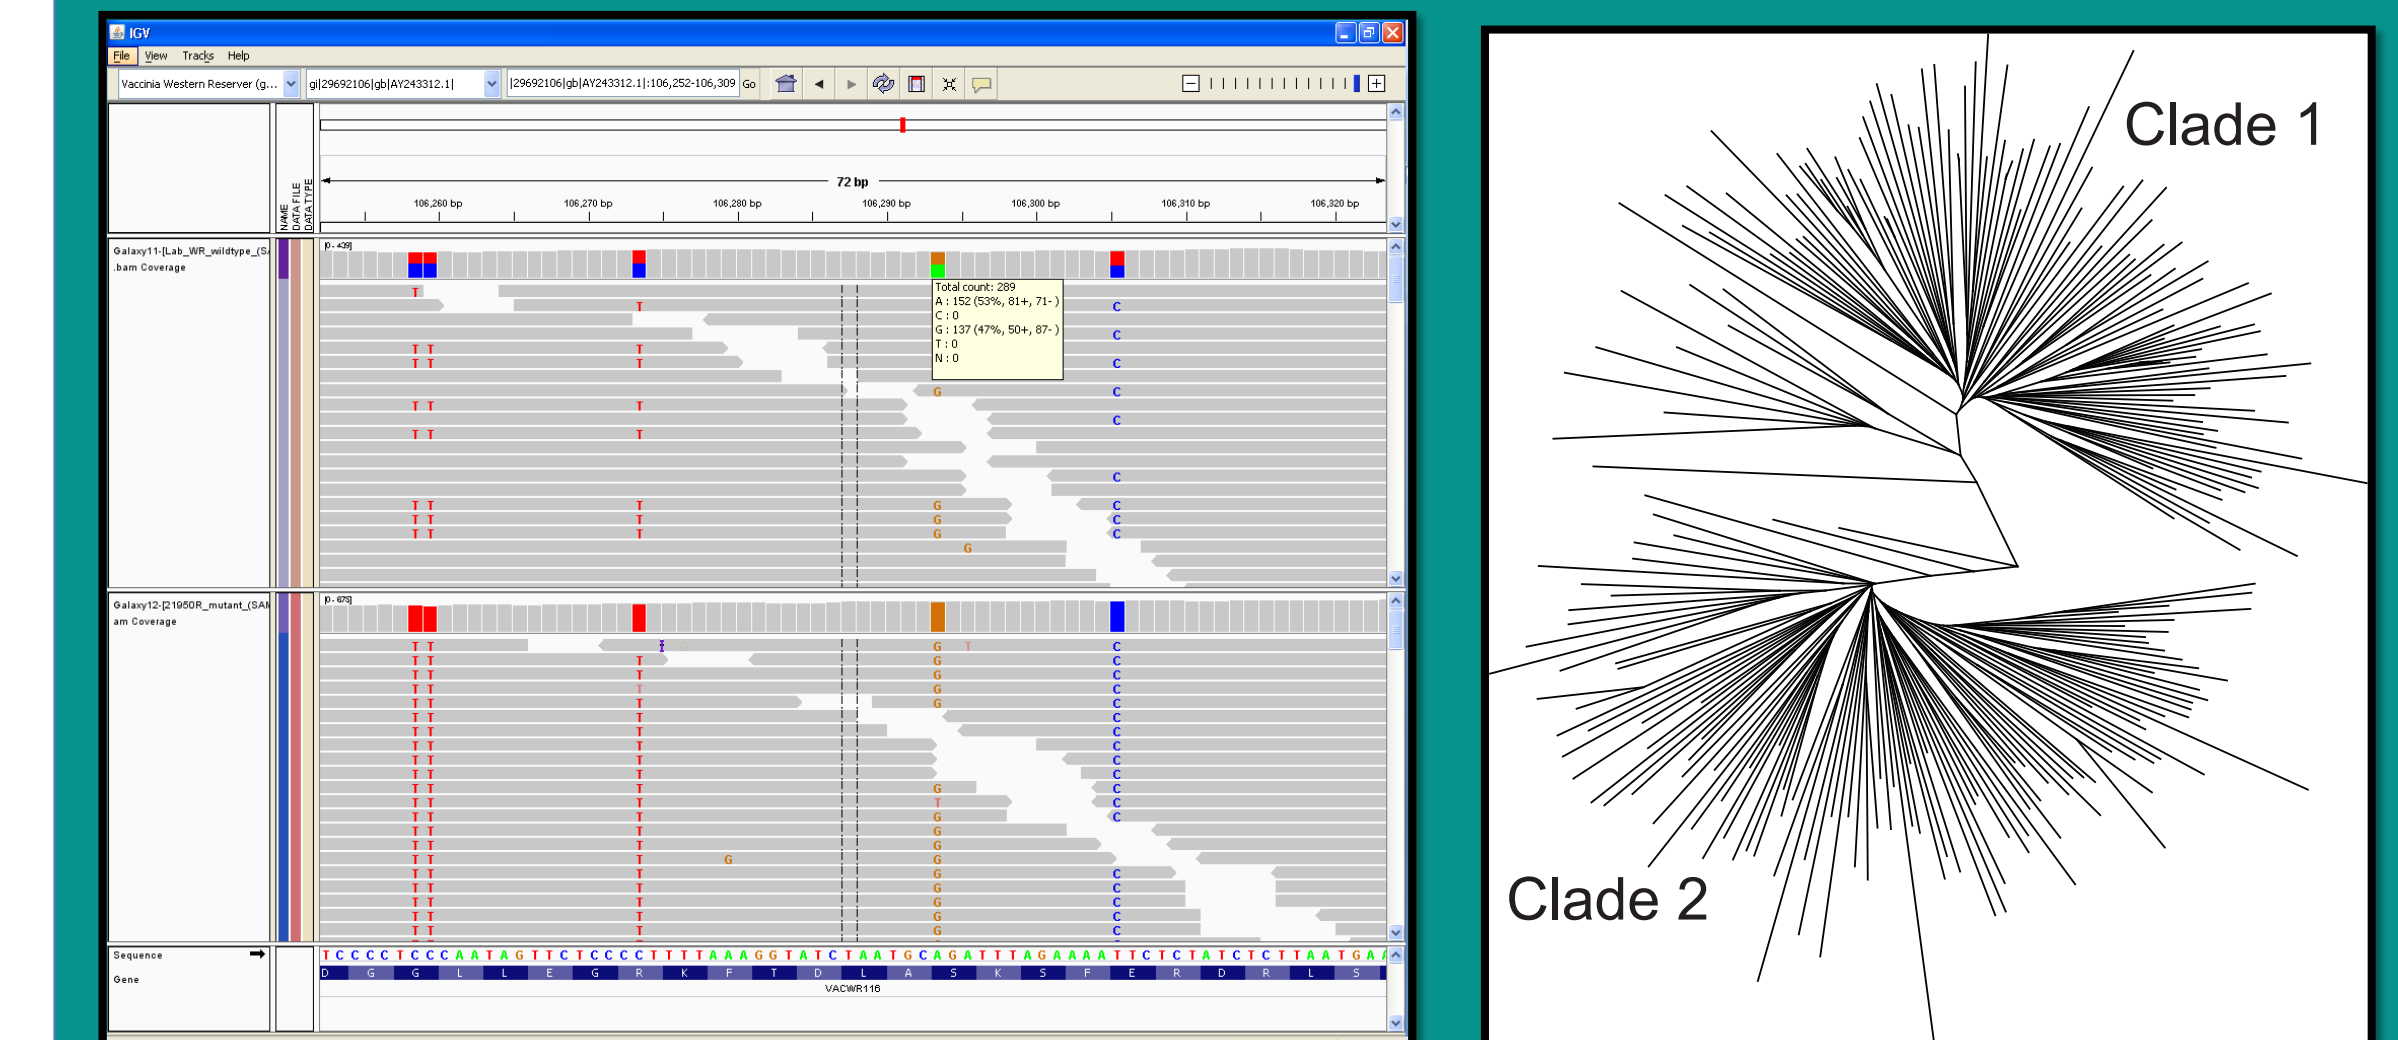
IGV

File View Tracks Help

Vaccinia Western Reserver (g... gi|29692106|gb|AY243312.1| |29692106|gb|AY243312.1|:106,252-106,309 Go

72 bp

106,260 bp 106,270 bp 106,280 bp 106,290 bp 106,300 bp 106,310 bp 106,320 bp

NAME DATA FILE DATA TYPE

Galaxy11-[Lab_WR_wildtype_(S .bam Coverage

[0 - 409]

Total count: 289
A : 152 (53%, 81+, 71- )
C : 0
G : 137 (47%, 50+, 87- )
T : 0
N : 0

Galaxy12-[21950R_mutant_(SA am Coverage

[0 - 675]

Sequence

Gene

T C C C C T C C C A A T A G T T C T C C C C T T T T A A A G G T A T C T A A T G C A G A T T T A G A A A A T T C T C T A T C T C T T A A T G A A

D G G L L E G R K F T D L A S K S F E R D R L S

VACWR116

Clade 1

Clade 2